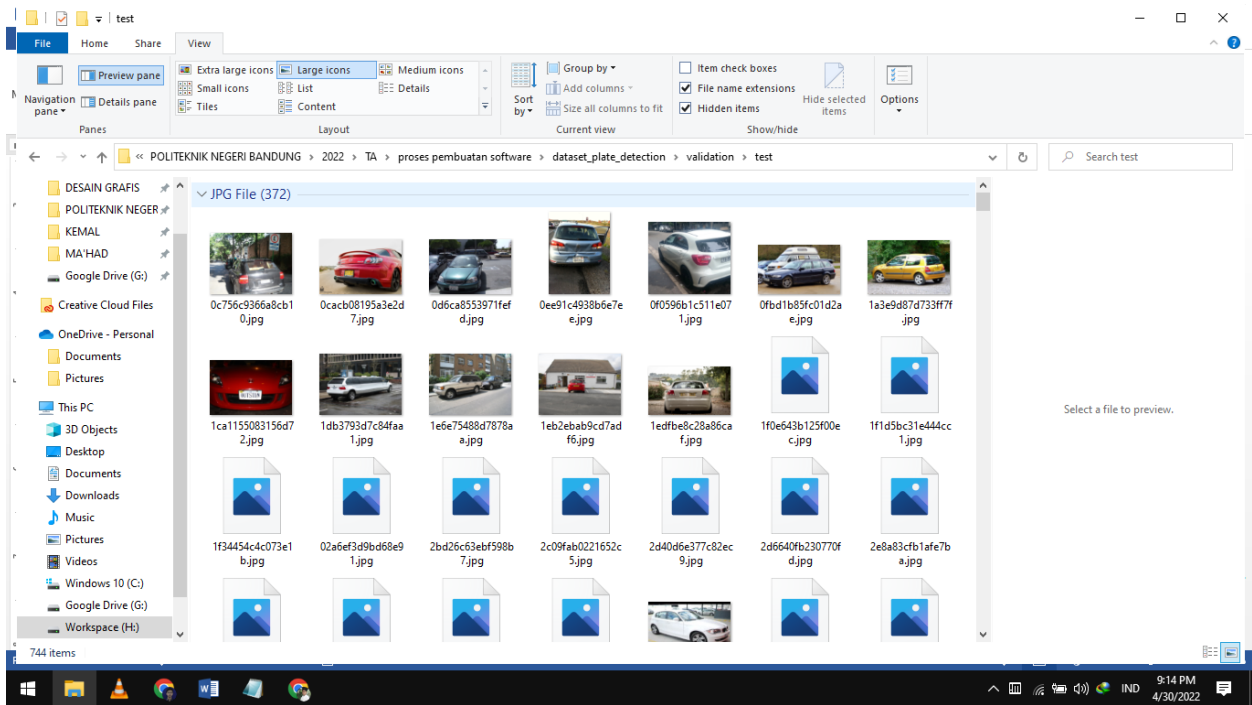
test

File Home Share View

Navigation pane
Preview pane
Details pane
Panes

Extra large icons
Large icons
Medium icons
Small icons
List
Details
Tiles
Content
Layout

Sort by
Group by
Add columns
Size all columns to fit
Current view

Item check boxes
File name extensions
Hidden items
Hide selected items
Show/hide

Options

« POLITEKNIK NEGERI BANDUNG › 2022 › TA › proses pembuatan software › dataset_plate_detection › validation › test

Search test

DESAIN GRAFIS
POLITEKNIK NEGER
KEMAL
MA'HAD
Google Drive (G:)
Creative Cloud Files
OneDrive - Personal
Documents
Pictures
This PC
3D Objects
Desktop
Documents
Downloads
Music
Pictures
Videos
Windows 10 (C:)
Google Drive (G:)
Workspace (H:)

JPG File (372)

0c756c9366a8cb10.jpg
0cacb08195a3e2d7.jpg
0d6ca8553971fefd.jpg
0ee91c4938b6e7ee.jpg
0f0596b1c511e071.jpg
0fbd1b85fc01d2ae.jpg
1a3e9d87d733ff7f.jpg
1ca1155083156d72.jpg
1db3793d7c84faa1.jpg
1e6e75488d7878aa.jpg
1eb2ebab9cd7adf6.jpg
1edfbe8c28a86caf.jpg
1f0e643b125f00ec.jpg
1f1d5bc31e444cc1.jpg
1f34454c4c073e1b.jpg
02a6ef3d9bd68e91.jpg
2bd26c63ebf598b7.jpg
2c09fab0221652c5.jpg
2d40d6e377c82ec9.jpg
2d6640fb230770fd.jpg
2e8a83cfb1afe7ba.jpg

Select a file to preview.

744 items

9:14 PM
4/30/2022
IND